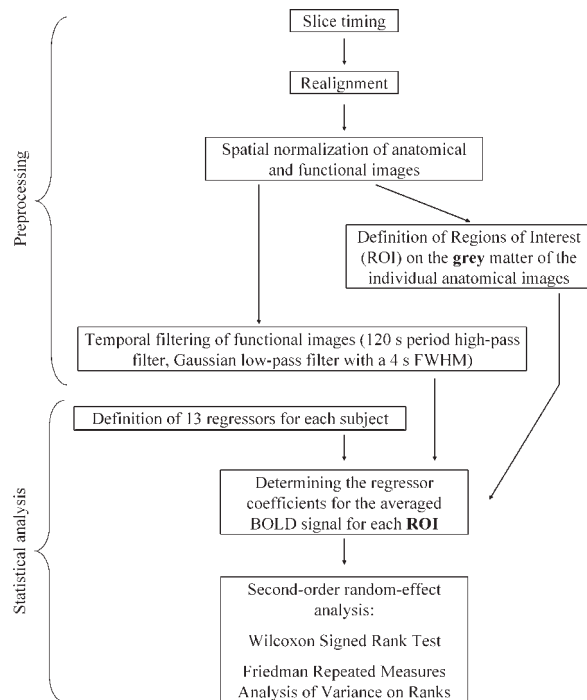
Preprocessing

Slice timing

Realignment

Spatial normalization of anatomical and functional images

Definition of Regions of Interest (ROI) on the grey matter of the individual anatomical images

Temporal filtering of functional images (120 s period high-pass filter, Gaussian low-pass filter with a 4 s FWHM)

Statistical analysis

Definition of 13 regressors for each subject

Determining the regressor coefficients for the averaged BOLD signal for each ROI

Second-order random-effect analysis:

Wilcoxon Signed Rank Test

Friedman Repeated Measures Analysis of Variance on Ranks